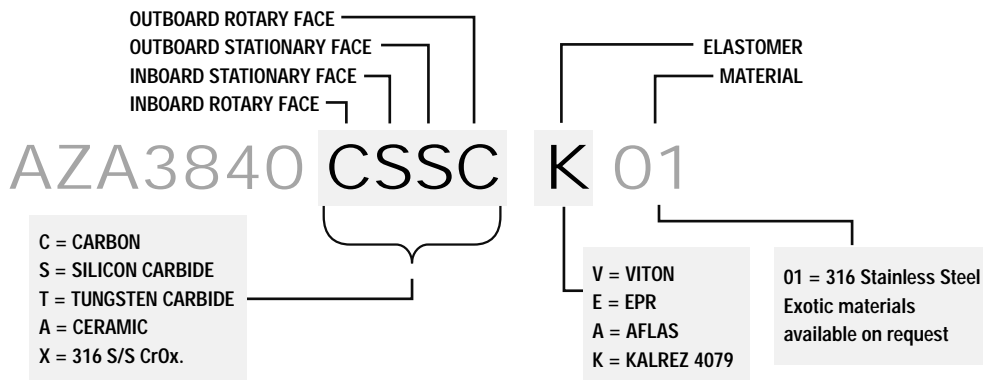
OUTBOARD ROTARY FACE
OUTBOARD STATIONARY FACE
INBOARD STATIONARY FACE
INBOARD ROTARY FACE

ELASTOMER
MATERIAL

AZA3840 CSSC K 01

C = CARBON
S = SILICON CARBIDE
T = TUNGSTEN CARBIDE
A = CERAMIC
X = 316 S/S CrOx.

V = VITON
E = EPR
A = AFLAS
K = KALREZ 4079

01 = 316 Stainless Steel
Exotic materials
available on request